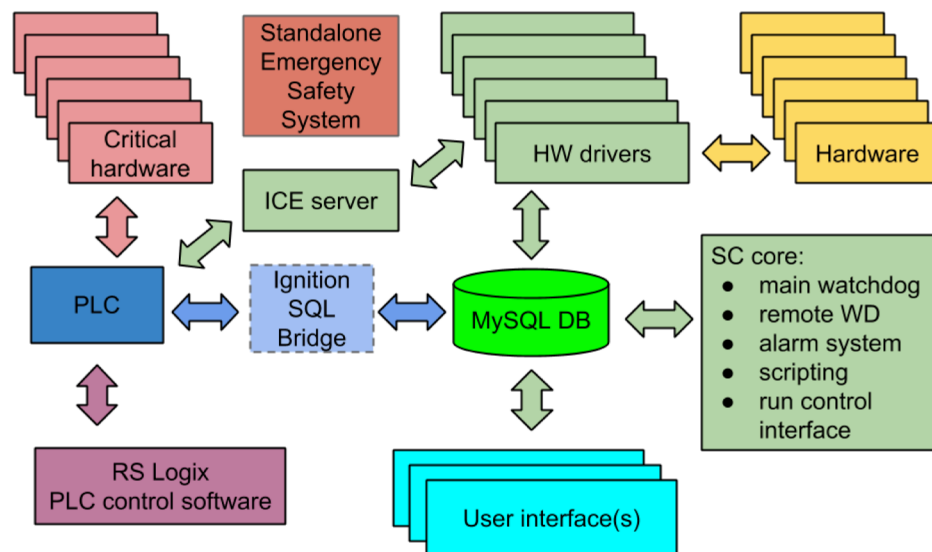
Critical hardware

Standalone Emergency Safety System

HW drivers

Hardware

ICE server

PLC

Ignition SQL Bridge

MySQL DB

SC core:
- main watchdog
- remote WD
- alarm system
- scripting
- run control interface

RS Logix PLC control software

User interface(s)